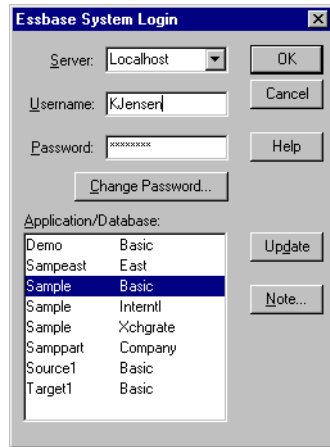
Essbase System Login

Server: Localhost

Username: KJensen

Password: ********

Change Password...

Application/Database:

| | |
|---|---|
| Demo | Basic |
| Sampeast | East |
| Sample | Basic |
| Sample | Interntl |
| Sample | Xchgrate |
| Samppart | Company |
| Source1 | Basic |
| Target1 | Basic |

OK

Cancel

Help

Update

Note...